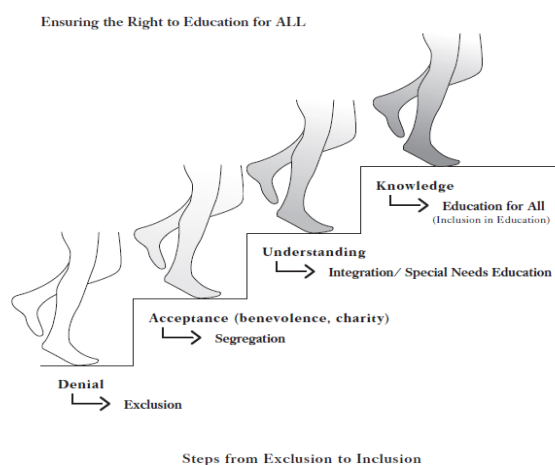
Ensuring the Right to Education for ALL

Knowledge
Education for All
(Inclusion in Education)

Understanding
Integration/ Special Needs Education

Acceptance (benevolence, charity)
Segregation

Denial
Exclusion

Steps from Exclusion to Inclusion